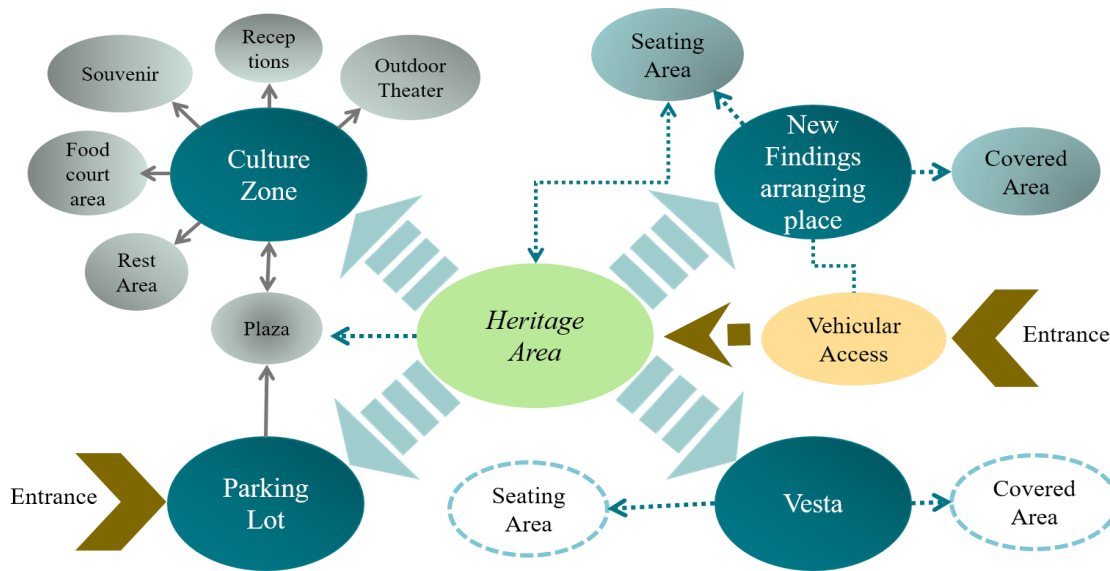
Receptions

Souvenir

Outdoor Theater

Seating Area

Food court area

Culture Zone

New Findings arranging place

Covered Area

Rest Area

Plaza

Heritage Area

Vehicular Access

Entrance

Entrance

Parking Lot

Seating Area

Vesta

Covered Area